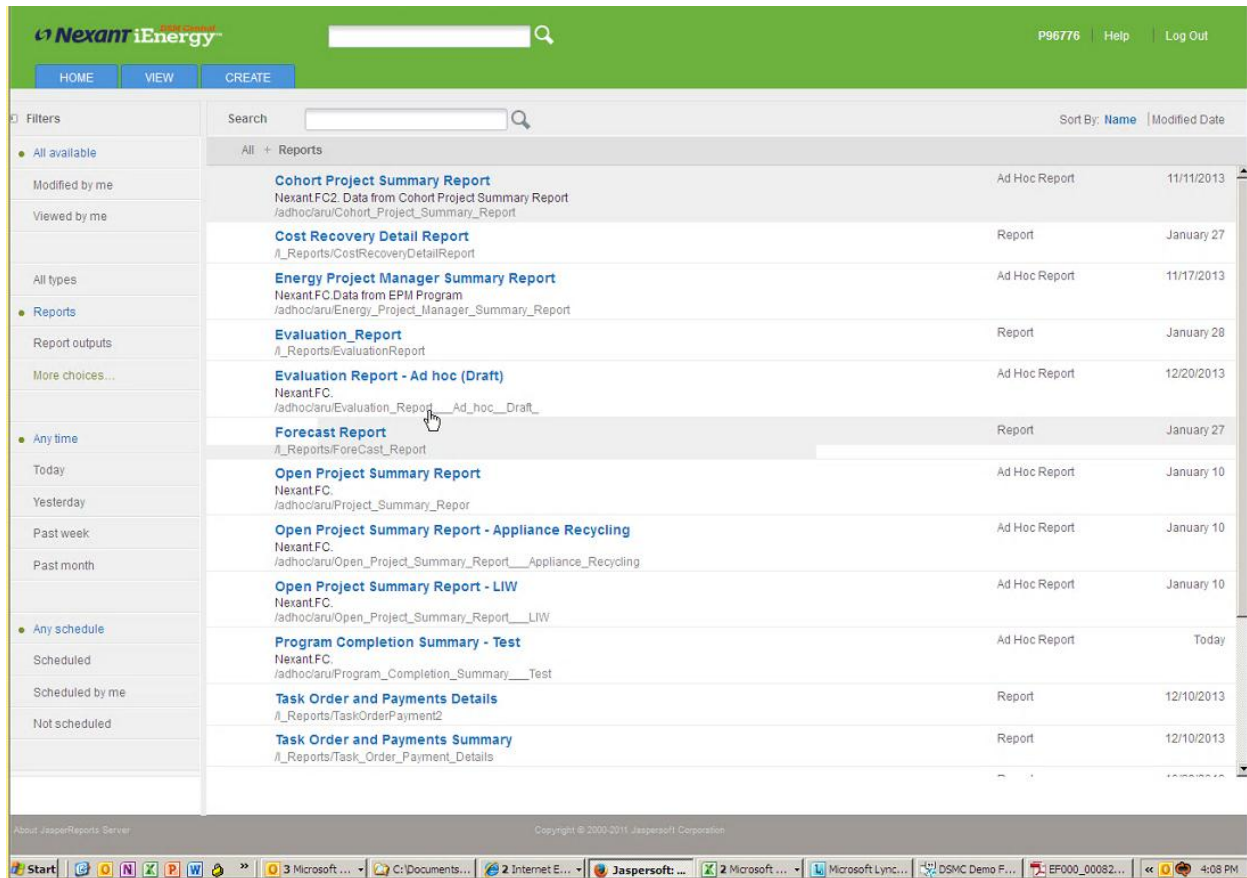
Nexant iEnergy DSM Central

P96776 Help Log Out

HOME VIEW CREATE

Filters

All available
Modified by me
Viewed by me

All types
Reports
Report outputs
More choices...

Any time
Today
Yesterday
Past week
Past month

Any schedule
Scheduled
Scheduled by me
Not scheduled

Search

Sort By: Name | Modified Date

All + Reports

| | | |
|---|---|---|
| Cohort Project Summary Report<br>Nexant.FC2. Data from Cohort Project Summary Report<br>/adhoc/aru/Cohort_Project_Summary_Report | Ad Hoc Report | 11/11/2013 |
| Cost Recovery Detail Report<br>/l_Reports/CostRecoveryDetailReport | Report | January 27 |
| Energy Project Manager Summary Report<br>Nexant.FC.Data from EPM Program<br>/adhoc/aru/Energy_Project_Manager_Summary_Report | Ad Hoc Report | 11/17/2013 |
| Evaluation_Report<br>/l_Reports/EvaluationReport | Report | January 28 |
| Evaluation Report - Ad hoc (Draft)<br>Nexant.FC.<br>/adhoc/aru/Evaluation_Report___Ad_hoc__Draft_ | Ad Hoc Report | 12/20/2013 |
| Forecast Report<br>/l_Reports/ForeCast_Report | Report | January 27 |
| Open Project Summary Report<br>Nexant.FC.<br>/adhoc/aru/Project_Summary_Repor | Ad Hoc Report | January 10 |
| Open Project Summary Report - Appliance Recycling<br>Nexant.FC.<br>/adhoc/aru/Open_Project_Summary_Report___Appliance_Recycling | Ad Hoc Report | January 10 |
| Open Project Summary Report - LIW<br>Nexant.FC.<br>/adhoc/aru/Open_Project_Summary_Report___LIW | Ad Hoc Report | January 10 |
| Program Completion Summary - Test<br>Nexant.FC.<br>/adhoc/aru/Program_Completion_Summary___Test | Ad Hoc Report | Today |
| Task Order and Payments Details<br>/l_Reports/TaskOrderPayment2 | Report | 12/10/2013 |
| Task Order and Payments Summary<br>/l_Reports/Task_Order_Payment_Details | Report | 12/10/2013 |

About JasperReports Server

Copyright © 2000-2011 Jaspersoft Corporation

Start | 3 Microsoft ... | C:\Documents... | 2 Internet E... | Jaspersoft: ... | 2 Microsoft ... | Microsoft Lync... | DSMC Demo F... | EF000_00082... | 4:08 PM